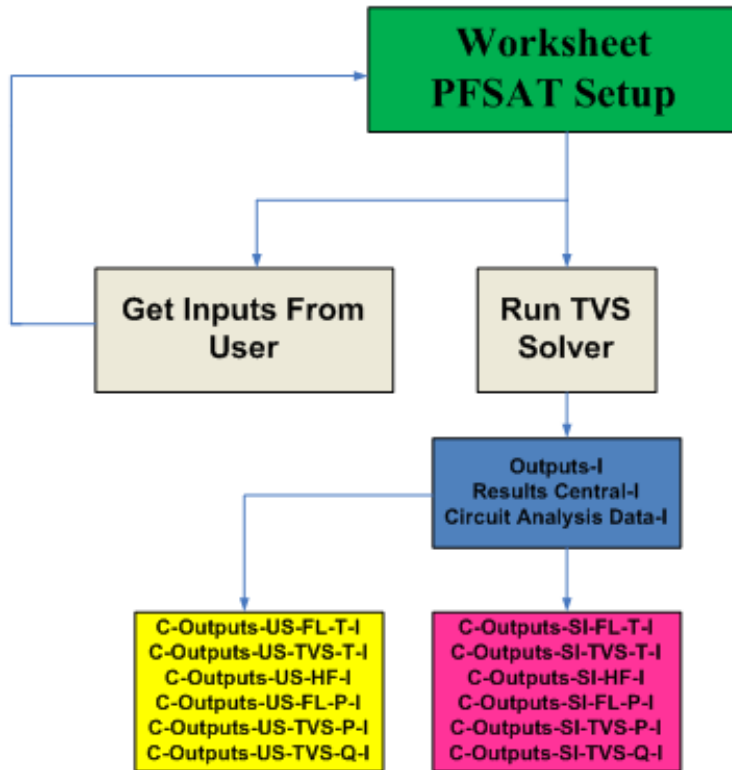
Worksheet
PFSAT Setup

Get Inputs From User

Run TVS Solver

Outputs-I
Results Central-I
Circuit Analysis Data-I

C-Outputs-US-FL-T-I
C-Outputs-US-TVS-T-I
C-Outputs-US-HF-I
C-Outputs-US-FL-P-I
C-Outputs-US-TVS-P-I
C-Outputs-US-TVS-Q-I

C-Outputs-SI-FL-T-I
C-Outputs-SI-TVS-T-I
C-Outputs-SI-HF-I
C-Outputs-SI-FL-P-I
C-Outputs-SI-TVS-P-I
C-Outputs-SI-TVS-Q-I